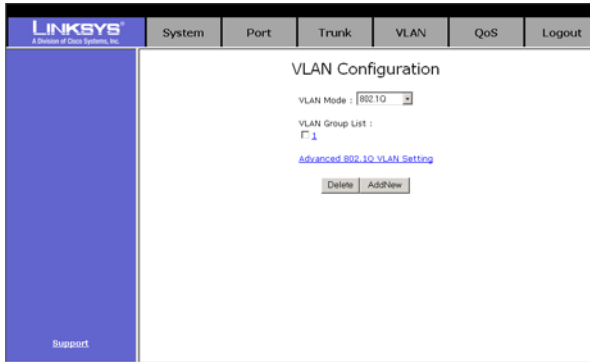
LINKSYS®
A Division of Cisco Systems, Inc.

System | Port | Trunk | VLAN | QoS | Logout

VLAN Configuration

VLAN Mode : 802.1Q

VLAN Group List :
1

Advanced 802.1Q VLAN Setting

Delete AddNew

Support